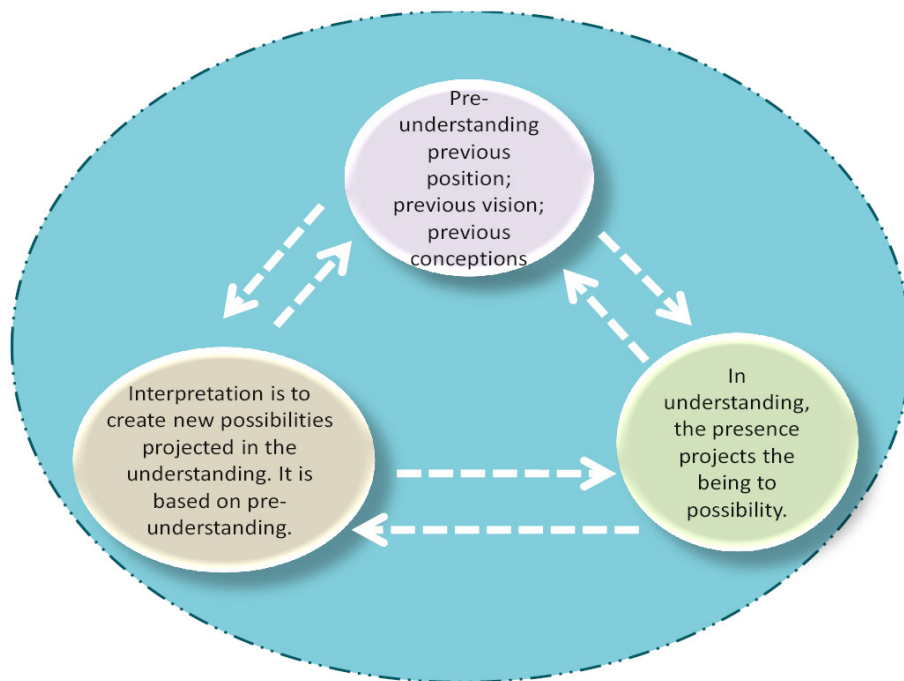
Pre-understanding previous position; previous vision; previous conceptions

Interpretation is to create new possibilities projected in the understanding. It is based on pre-understanding.

In understanding, the presence projects the being to possibility.